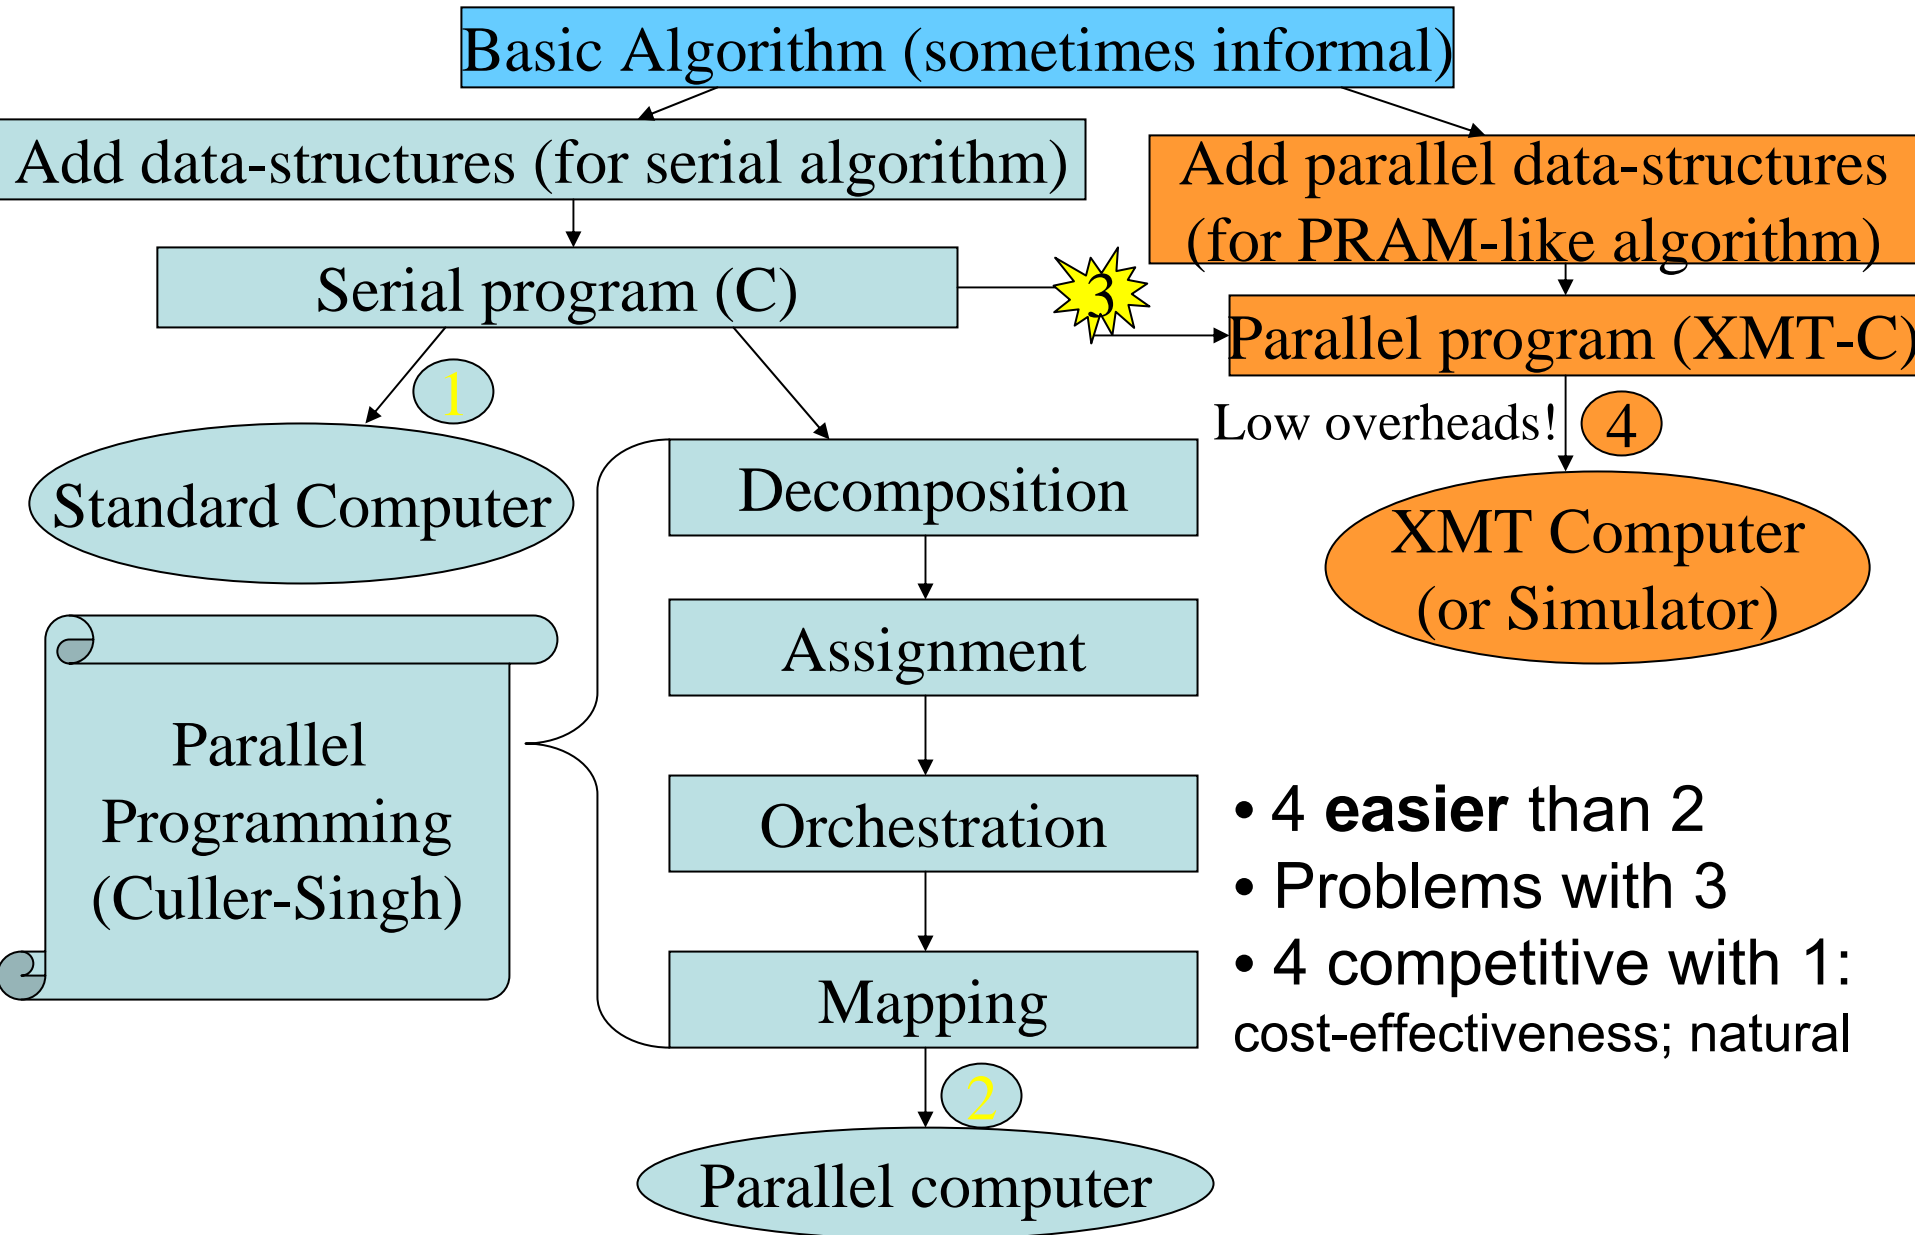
Basic Algorithm (sometimes informal)

Add data-structures (for serial algorithm)

Add parallel data-structures (for PRAM-like algorithm)

Serial program (C)

3

Parallel program (XMT-C)

1

Standard Computer

Low overheads!

4

XMT Computer (or Simulator)

Decomposition

Assignment

Orchestration

Mapping

Parallel Programming (Culler-Singh)

• 4 **easier** than 2
• Problems with 3
• 4 competitive with 1: cost-effectiveness; natural

2

Parallel computer